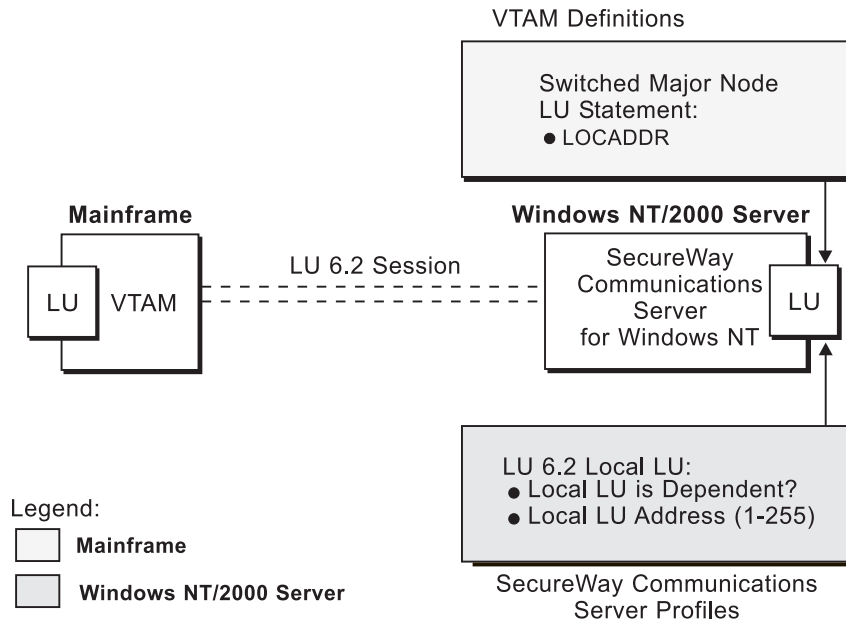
VTAM Definitions

Switched Major Node
LU Statement:
● LOCADDR

Mainframe

LU VTAM

LU 6.2 Session

Windows NT/2000 Server

SecureWay
Communications
Server
for Windows NT

LU

LU 6.2 Local LU:
● Local LU is Dependent?
● Local LU Address (1-255)

SecureWay Communications
Server Profiles

Legend:
Mainframe
Windows NT/2000 Server